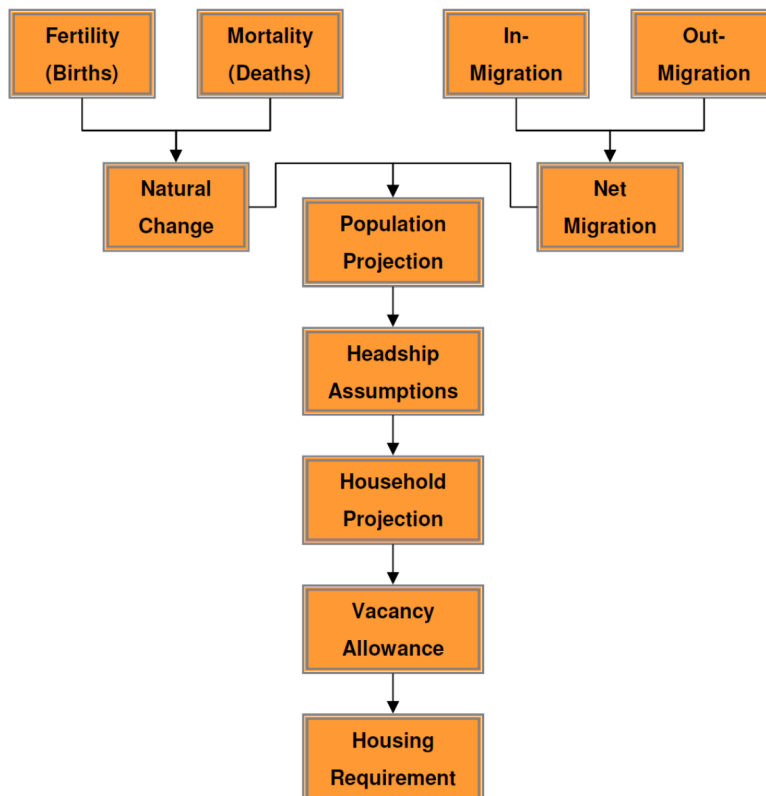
Fertility (Births)

Mortality (Deaths)

In-Migration

Out-Migration

Natural Change

Net Migration

Population Projection

Headship Assumptions

Household Projection

Vacancy Allowance

Housing Requirement